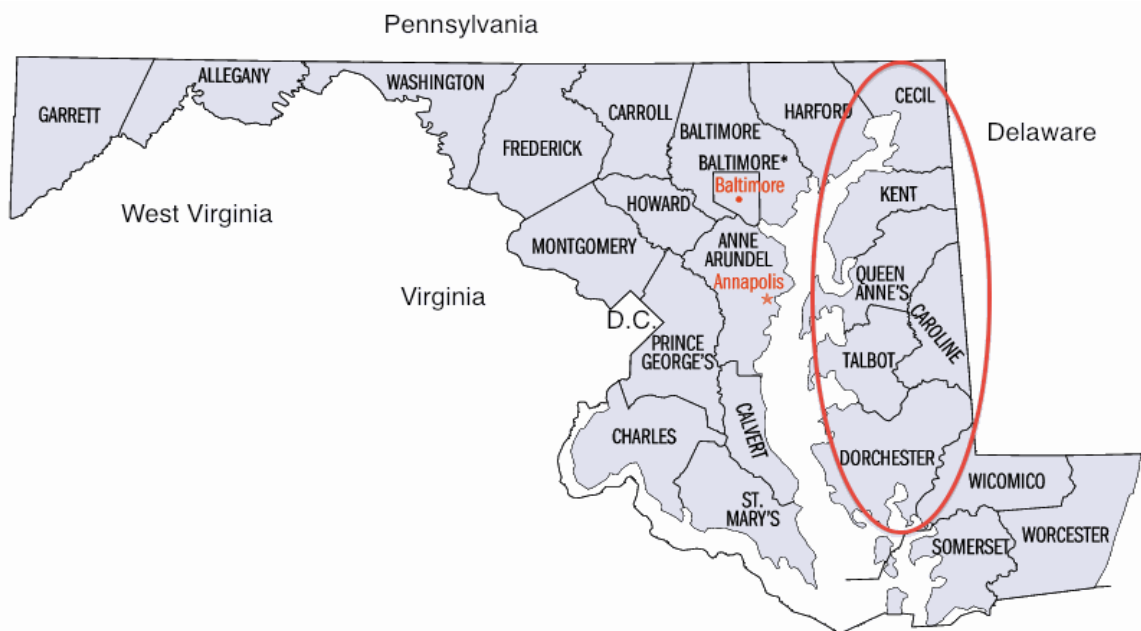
Pennsylvania

ALLEGANY
WASHINGTON
GARRETT
CARROLL
HARFORD
CECIL
Delaware
BALTIMORE
FREDERICK
BALTIMORE*
Baltimore
West Virginia
HOWARD
KENT
MONTGOMERY
ANNE ARUNDEL
Annapolis
QUEEN ANNE'S
Virginia
CAROLINE
D.C.
PRINCE GEORGE'S
TALBOT
CALVERT
CHARLES
DORCHESTER
WICOMICO
ST. MARY'S
SOMERSET
WORCESTER